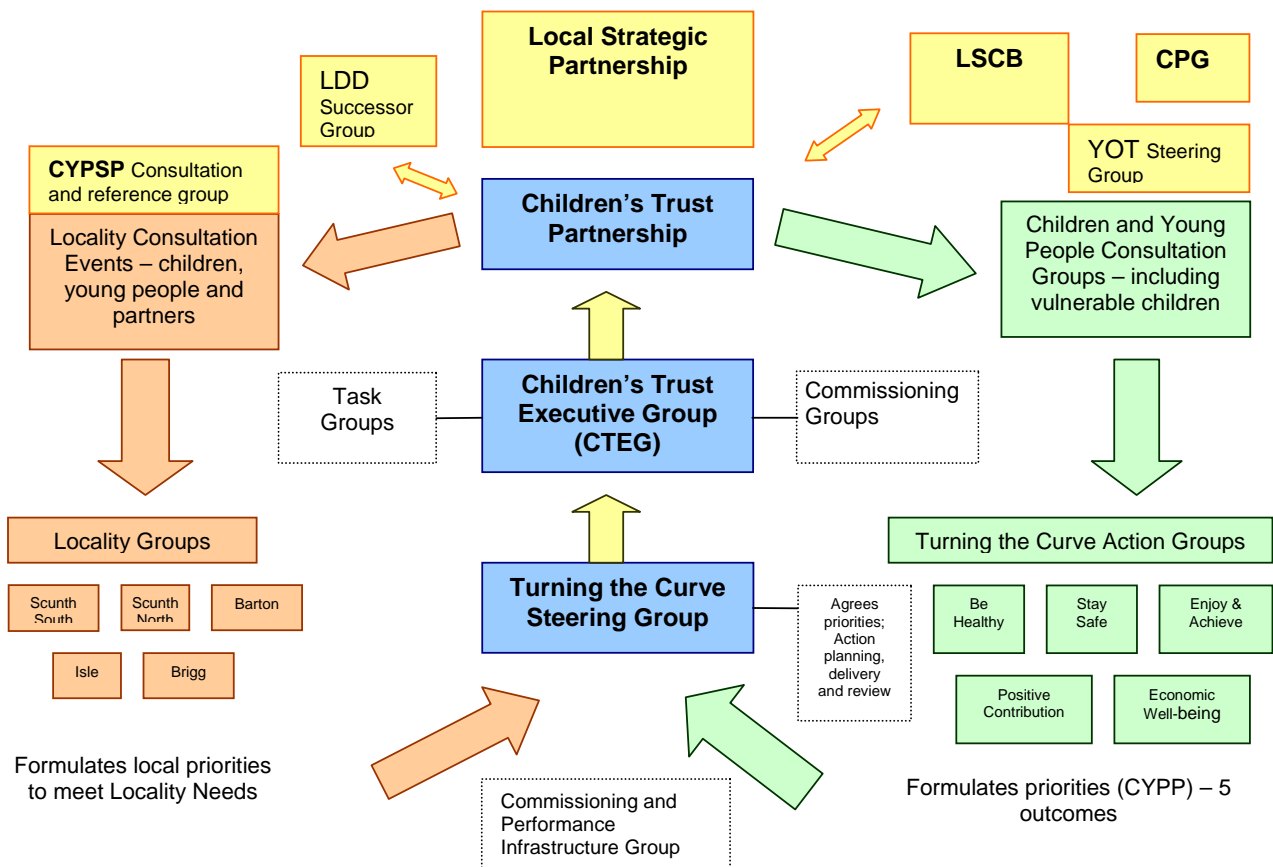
Local Strategic Partnership

LDD Successor Group

LSCB

CPG

YOT Steering Group

CYPSP Consultation and reference group

Locality Consultation Events – children, young people and partners

Children's Trust Partnership

Children and Young People Consultation Groups – including vulnerable children

Task Groups

Children's Trust Executive Group (CTEG)

Commissioning Groups

Locality Groups

Scunth South

Scunth North

Barton

Isle

Brigg

Turning the Curve Steering Group

Agrees priorities; Action planning, delivery and review

Turning the Curve Action Groups

Be Healthy

Stay Safe

Enjoy & Achieve

Positive Contribution

Economic Well-being

Formulates local priorities to meet Locality Needs

Commissioning and Performance Infrastructure Group

Formulates priorities (CYPP) – 5 outcomes